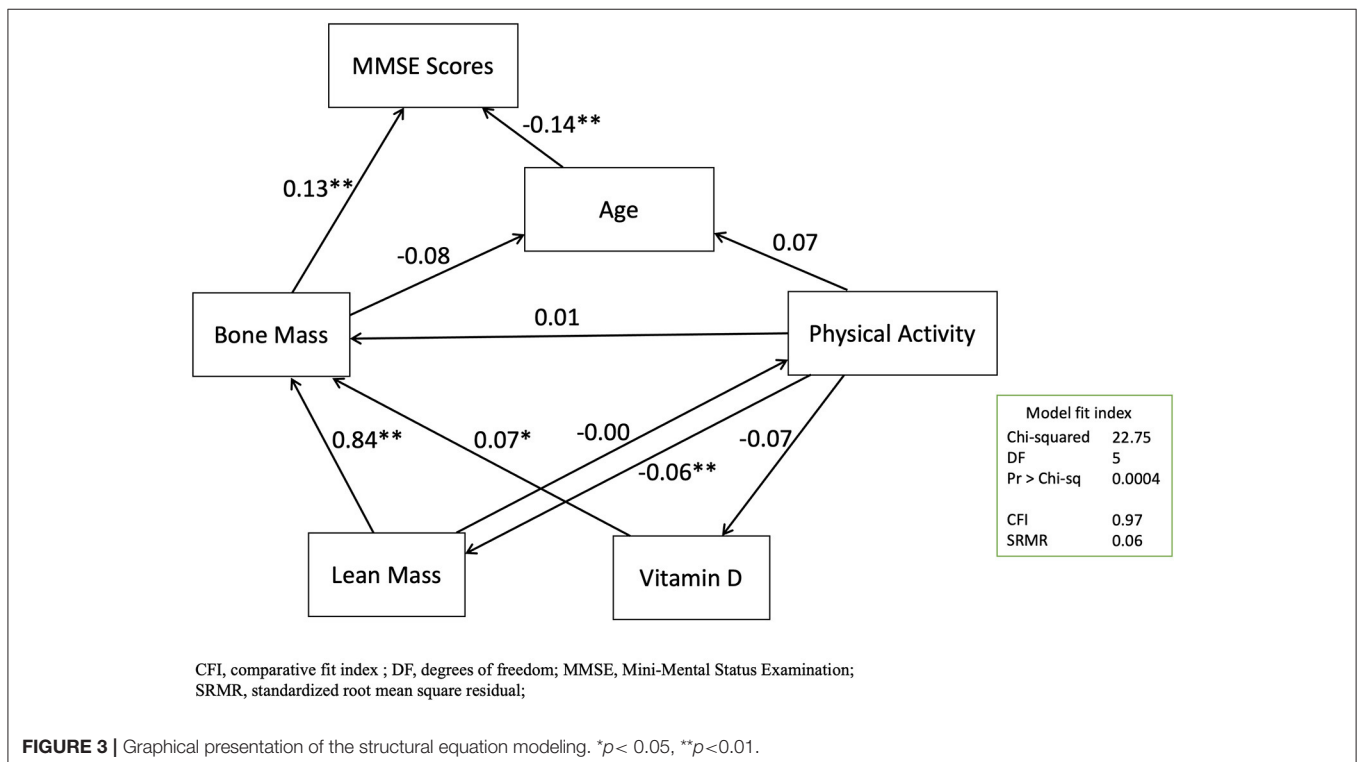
MMSE Scores

-0.14**

0.13**

Age

-0.08

0.07

0.01

Bone Mass

Physical Activity

0.84**

0.07*

-0.00

-0.06**

-0.07

Lean Mass

Vitamin D

Model fit index

| | |
|---|---|
| Chi-squared | 22.75 |
| DF | 5 |
| Pr > Chi-sq | 0.0004 |
| CFI | 0.97 |
| SRMR | 0.06 |

CFI, comparative fit index ; DF, degrees of freedom; MMSE, Mini-Mental Status Examination; SRMR, standardized root mean square residual;

**FIGURE 3 |** Graphical presentation of the structural equation modeling. *$p$< 0.05, **$p$<0.01.